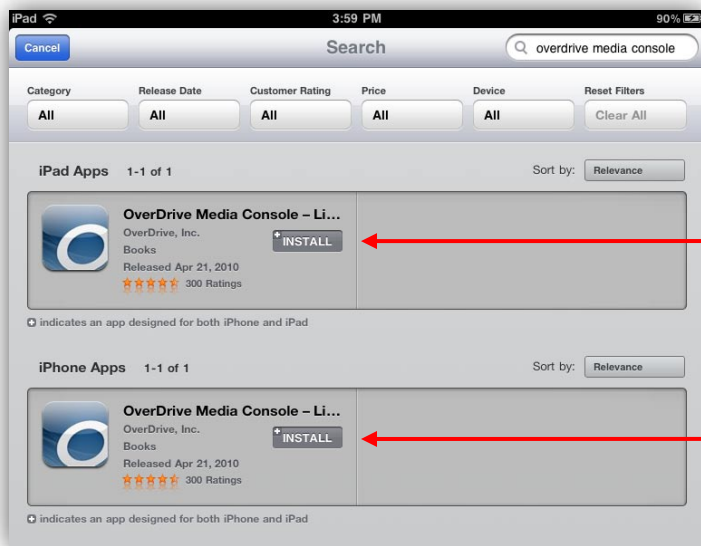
iPad
3:59 PM
90%

Cancel
Search
overdrive media console

Category
All
Release Date
All
Customer Rating
All
Price
All
Device
All
Reset Filters
Clear All

iPad Apps 1-1 of 1
Sort by: Relevance

OverDrive Media Console – Li...
OverDrive, Inc.
Books
Released Apr 21, 2010
300 Ratings
INSTALL

indicates an app designed for both iPhone and iPad

iPhone Apps 1-1 of 1
Sort by: Relevance

OverDrive Media Console – Li...
OverDrive, Inc.
Books
Released Apr 21, 2010
300 Ratings
INSTALL

indicates an app designed for both iPhone and iPad